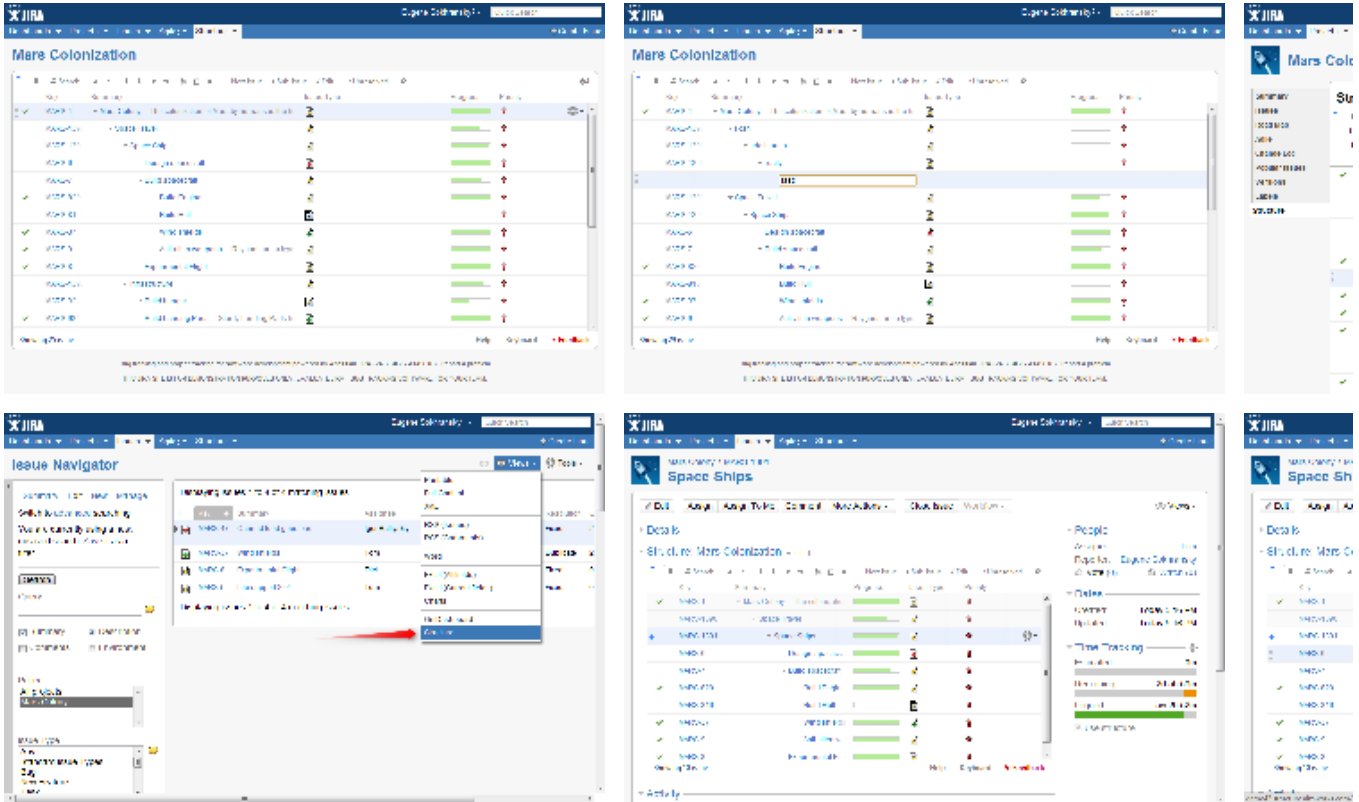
JIRA
Eugene Sokhransky
Mars Colonization
Help
Keyboard
Feedback

JIRA
Eugene Sokhransky
Mars Colonization
Help
Keyboard
Feedback

JIRA
Mars Colo

JIRA
Eugene Sokhransky
Issue Navigator
Views
Tools

JIRA
Eugene Sokhransky
Space Ships
Edit
Assign
Assign To Me
Comment
More Actions
Stop Progress
Workflow
Views
Details
Structure: Mars Colonization
People
Dates
Time Tracking
Help
Keyboard
Feedback
Activity

JIRA
Space Sh
Edit
Assig
Details
Structure: Mars Co